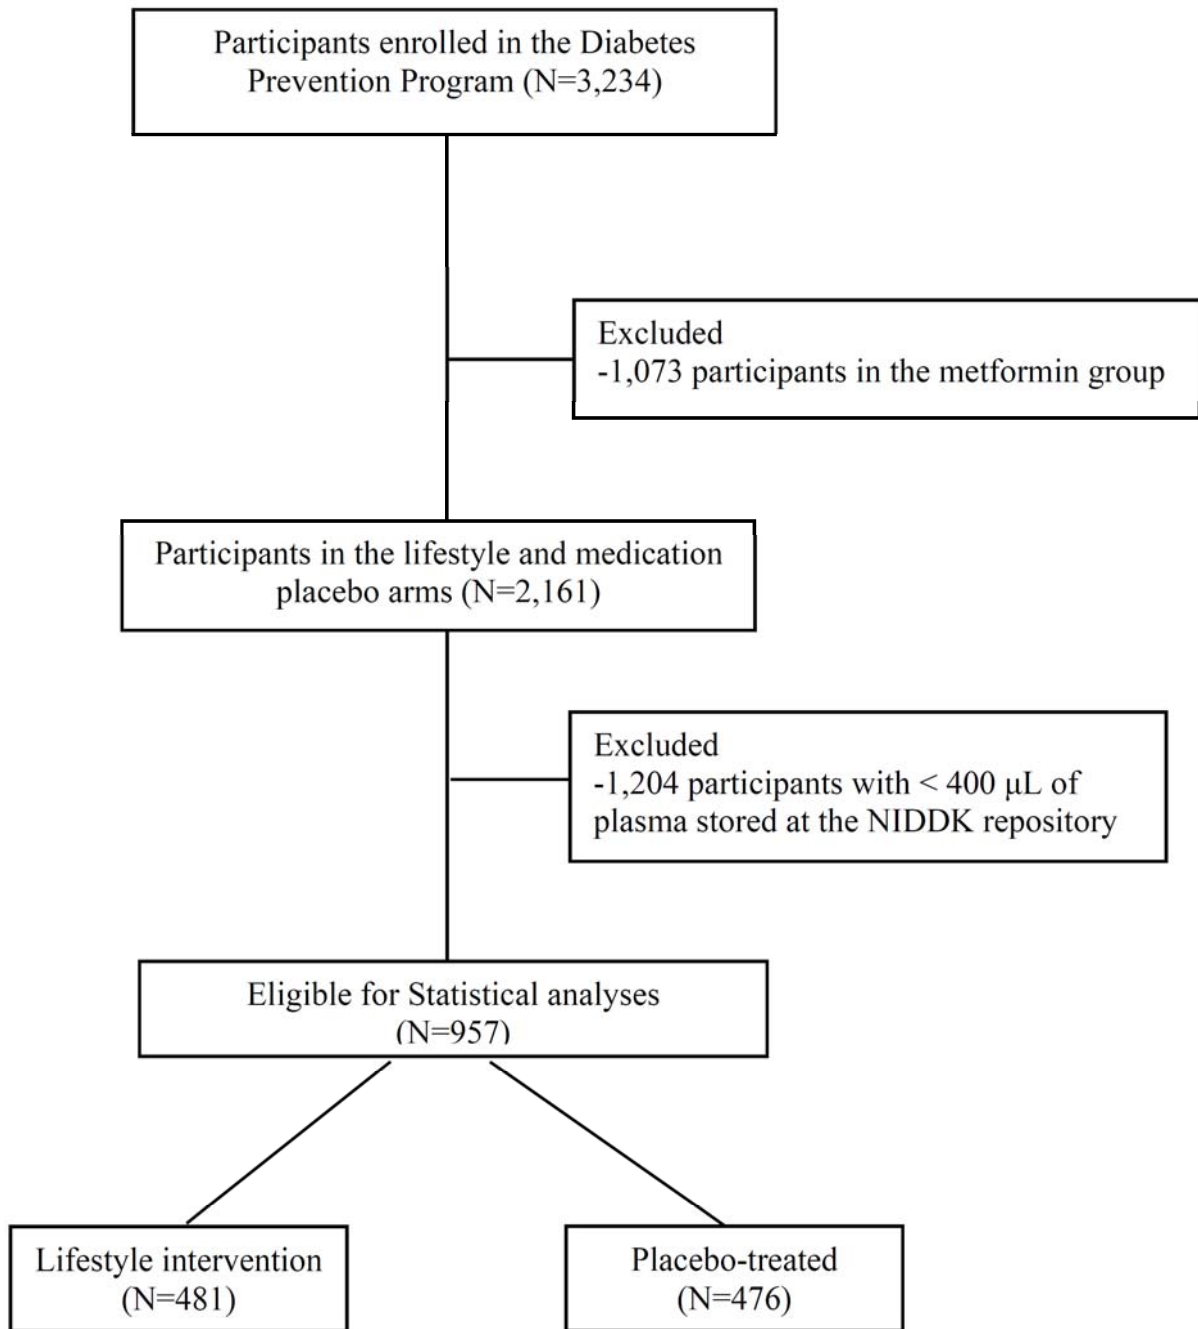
Participants enrolled in the Diabetes Prevention Program (N=3,234)

Excluded
-1,073 participants in the metformin group

Participants in the lifestyle and medication placebo arms (N=2,161)

Excluded
-1,204 participants with < 400 μL of plasma stored at the NIDDK repository

Eligible for Statistical analyses (N=957)

Lifestyle intervention (N=481)

Placebo-treated (N=476)